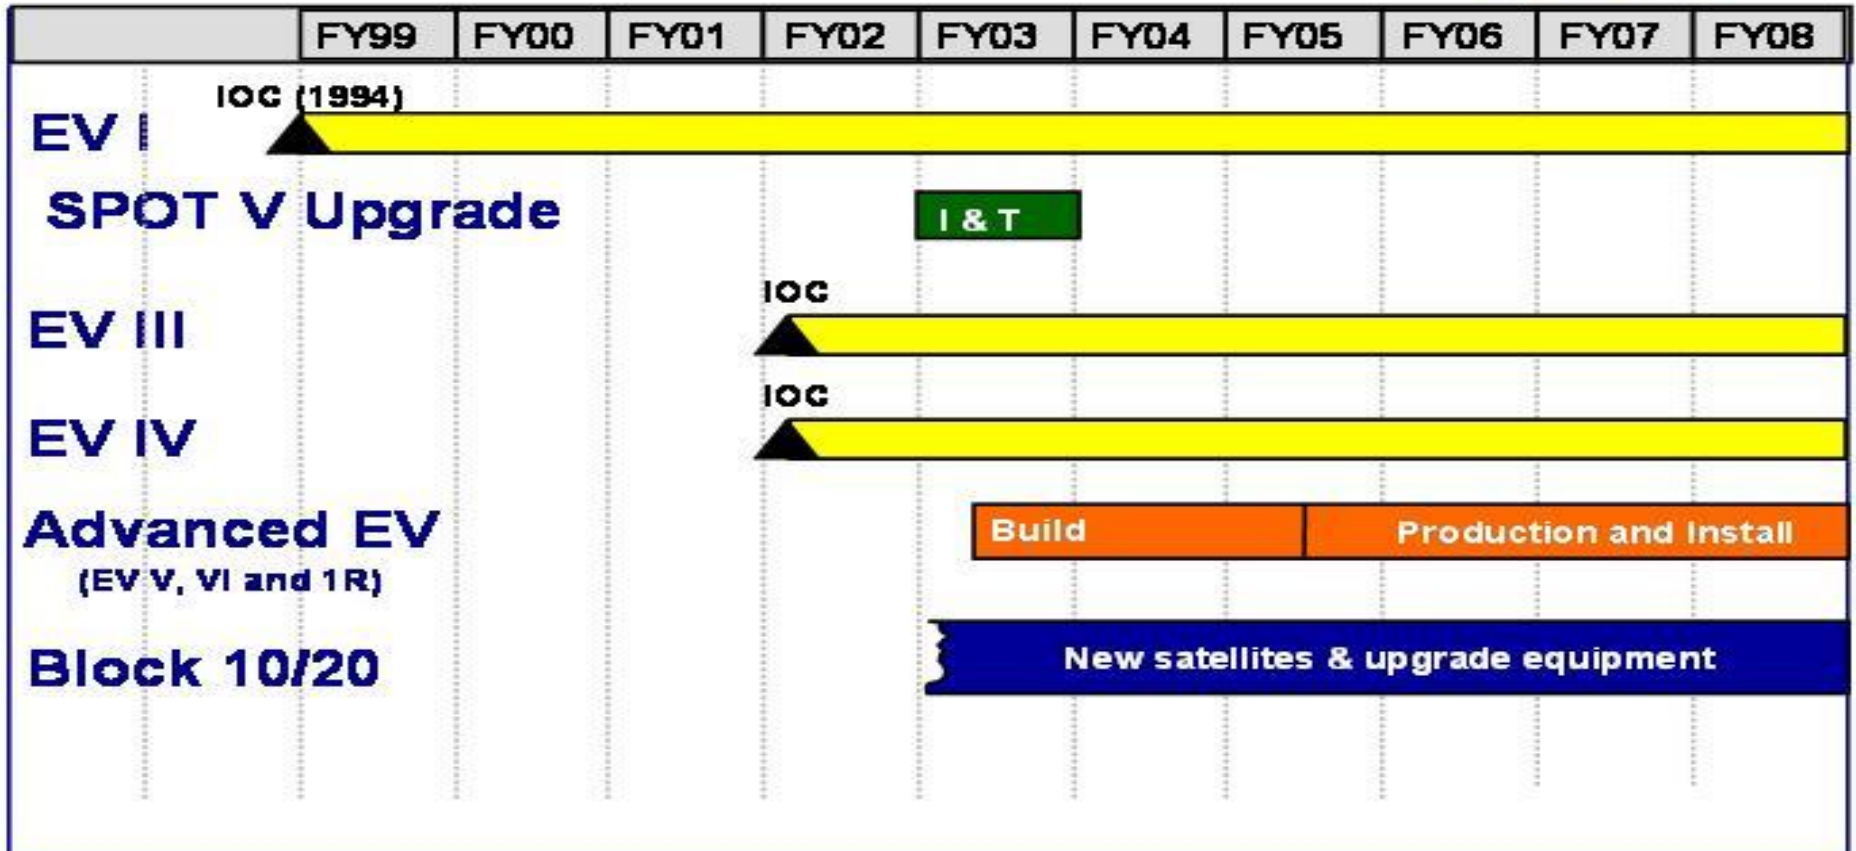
| | FY99 | FY00 | FY01 | FY02 | FY03 | FY04 | FY05 | FY06 | FY07 | FY08 |
|---|---|---|---|---|---|---|---|---|---|---|

IOC (1994)
EV I

SPOT V Upgrade
I & T

IOC
EV III

IOC
EV IV

Advanced EV
(EV V, VI and 1R)
Build
Production and Install

Block 10/20
New satellites & upgrade equipment